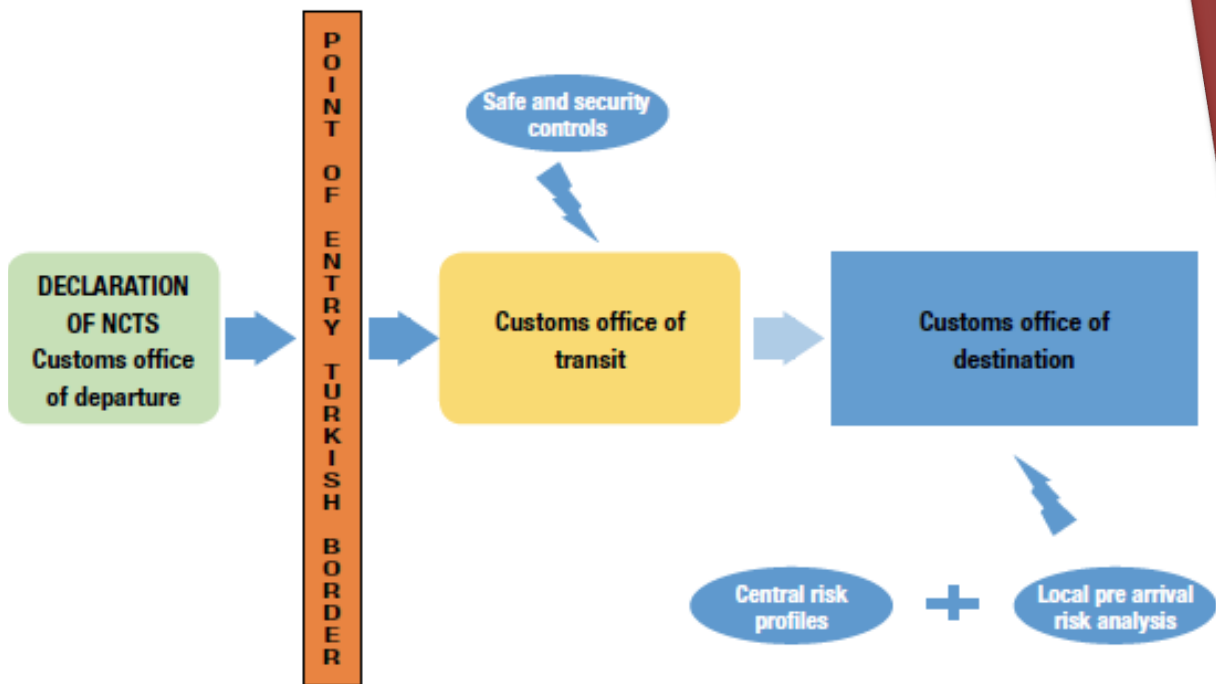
DECLARATION OF NCTS Customs office of departure

POINT OF ENTRY TURKISH BORDER

Safe and security controls

Customs office of transit

Customs office of destination

Central risk profiles

+

Local pre arrival risk analysis